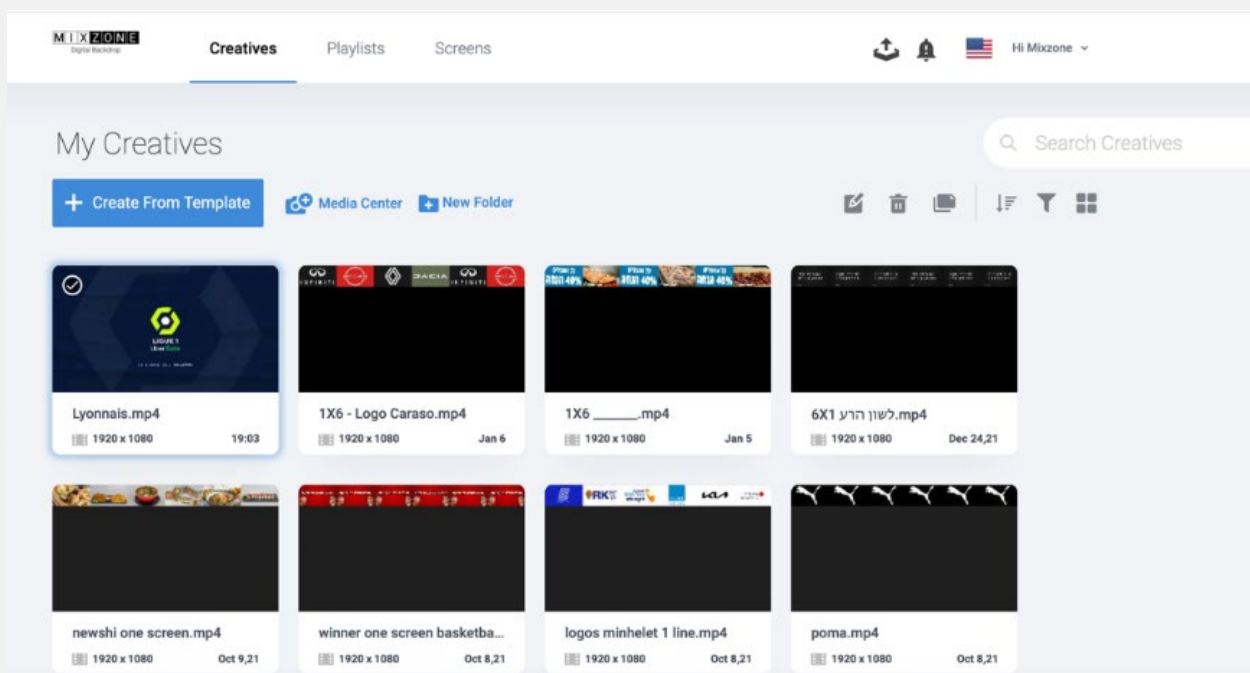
MIXZONE
Digital Backdrop

Creatives Playlists Screens

Hi Mixzone

My Creatives

Search Creatives

+ Create From Template Media Center New Folder

LIGUE 1

Lyonnais.mp4
1920 x 1080 19:03

DACIA

1X6 - Logo Caraso.mp4
1920 x 1080 Jan 6

40% 40% 40%

1X6 _______.mp4
1920 x 1080 Jan 5

6X1 לשון הרע.mp4
1920 x 1080 Dec 24,21

newshi one screen.mp4
1920 x 1080 Oct 9,21

winner one screen basketba...
1920 x 1080 Oct 8,21

RK KIA

logos minhelet 1 line.mp4
1920 x 1080 Oct 8,21

poma.mp4
1920 x 1080 Oct 8,21